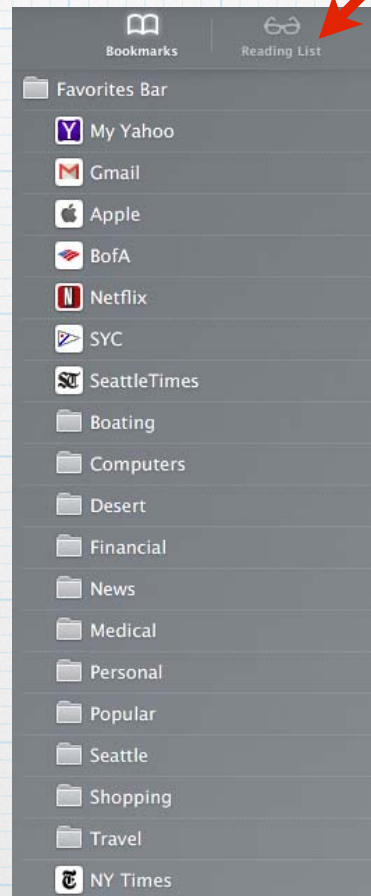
Bookmarks

Reading List

Favorites Bar

My Yahoo

Gmail

Apple

BofA

Netflix

SYC

SeattleTimes

Boating

Computers

Desert

Financial

News

Medical

Personal

Popular

Seattle

Shopping

Travel

NY Times